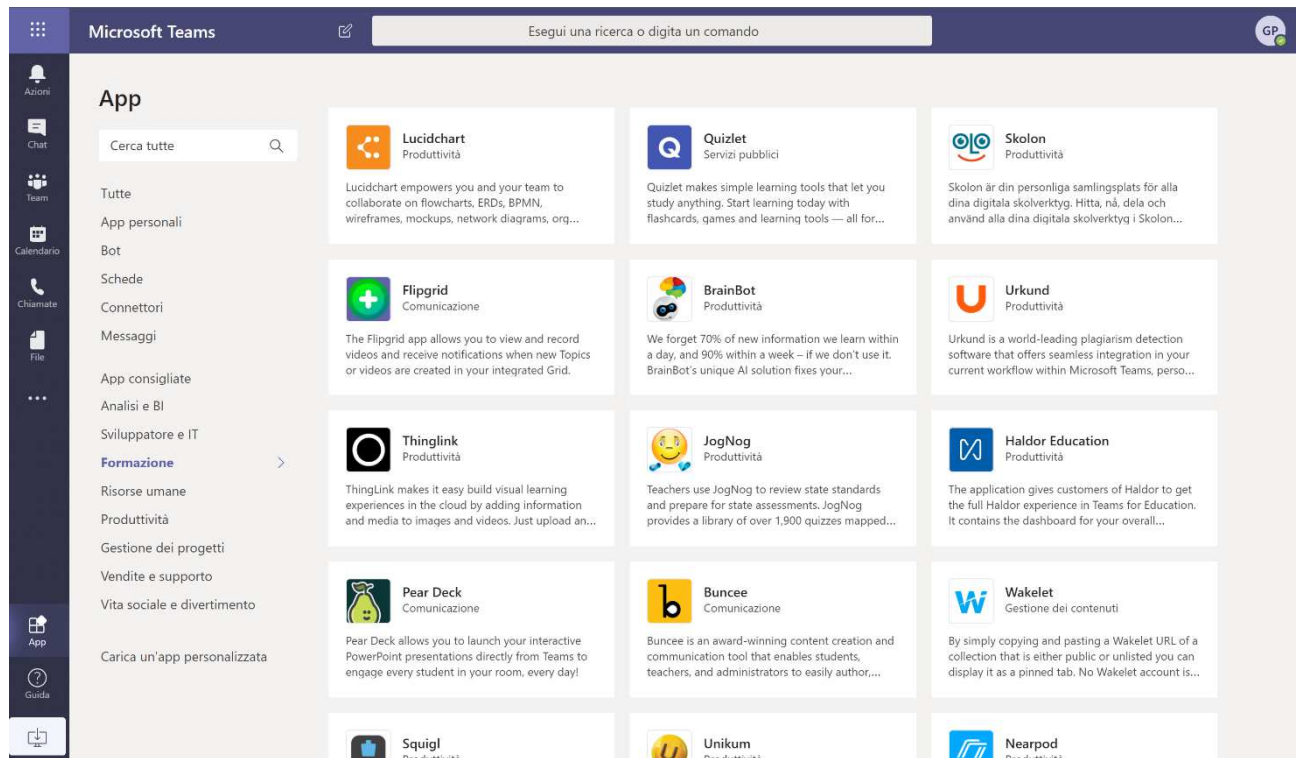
Microsoft Teams

Esegui una ricerca o digita un comando

GP

Azioni
Chat
Team
Calendario
Chiamate
File
...

App

Cerca tutte

Tutte
App personali
Bot
Schede
Connettori
Messaggi

App consigliate
Analisi e BI
Sviluppatore e IT
Formazione
Risorse umane
Produttività
Gestione dei progetti
Vendite e supporto
Vita sociale e divertimento

Carica un'app personalizzata

App
Guida

Lucidchart
Produttività
Lucidchart empowers you and your team to collaborate on flowcharts, ERDs, BPMN, wireframes, mockups, network diagrams, org...

Quizlet
Servizi pubblici
Quizlet makes simple learning tools that let you study anything. Start learning today with flashcards, games and learning tools — all for...

Skolon
Produttività
Skolon är din personliga samlingsplats för alla dina digitala skolverktyg. Hitta, nå, dela och använd alla dina digitala skolverktyg i Skolon...

Flipgrid
Comunicazione
The Flipgrid app allows you to view and record videos and receive notifications when new Topics or videos are created in your integrated Grid.

BrainBot
Produttività
We forget 70% of new information we learn within a day, and 90% within a week – if we don't use it. BrainBot's unique AI solution fixes your...

Urkund
Produttività
Urkund is a world-leading plagiarism detection software that offers seamless integration in your current workflow within Microsoft Teams, perso...

Thinglink
Produttività
ThingLink makes it easy build visual learning experiences in the cloud by adding information and media to images and videos. Just upload an...

JogNog
Produttività
Teachers use JogNog to review state standards and prepare for state assessments. JogNog provides a library of over 1,900 quizzes mapped...

Haldor Education
Produttività
The application gives customers of Haldor to get the full Haldor experience in Teams for Education. It contains the dashboard for your overall...

Pear Deck
Comunicazione
Pear Deck allows you to launch your interactive PowerPoint presentations directly from Teams to engage every student in your room, every day!

Buncee
Comunicazione
Buncee is an award-winning content creation and communication tool that enables students, teachers, and administrators to easily author,...

Wakelet
Gestione dei contenuti
By simply copying and pasting a Wakelet URL of a collection that is either public or unlisted you can display it as a pinned tab. No Wakelet account is...

Squigl
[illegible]

Unikum
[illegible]

Nearpod
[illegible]